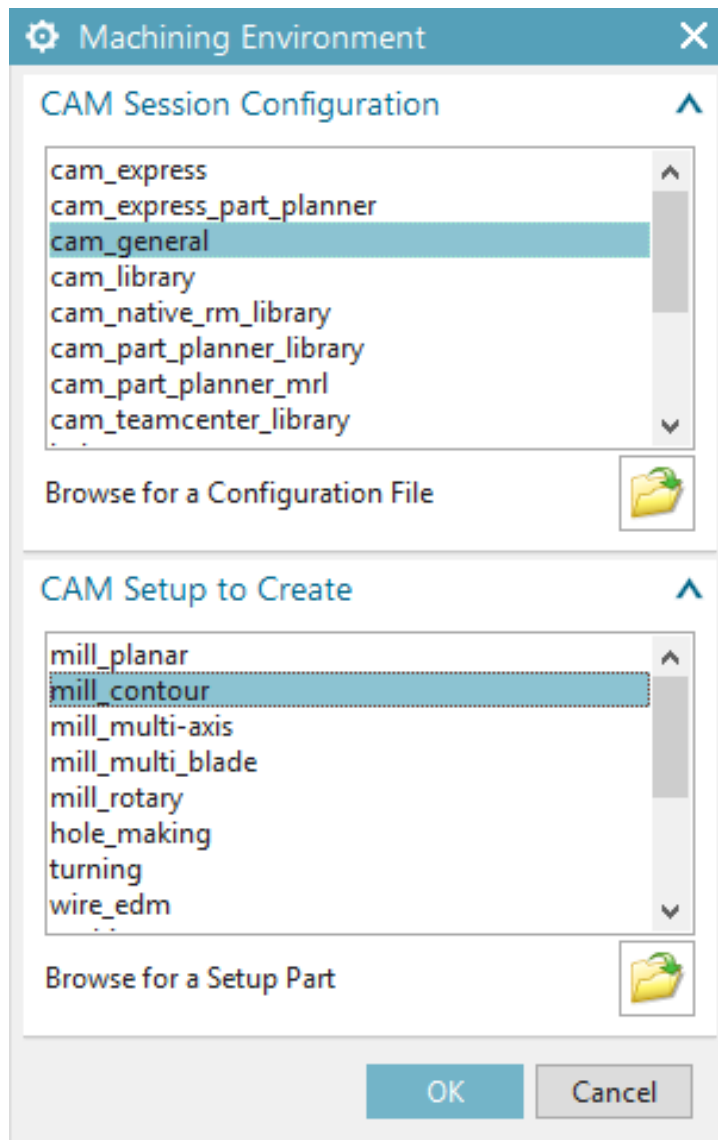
Machining Environment

CAM Session Configuration

cam_express
cam_express_part_planner
cam_general
cam_library
cam_native_rm_library
cam_part_planner_library
cam_part_planner_mrl
cam_teamcenter_library
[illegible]

Browse for a Configuration File

CAM Setup to Create

mill_planar
mill_contour
mill_multi-axis
mill_multi_blade
mill_rotary
hole_making
turning
wire_edm
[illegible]

Browse for a Setup Part

OK
Cancel